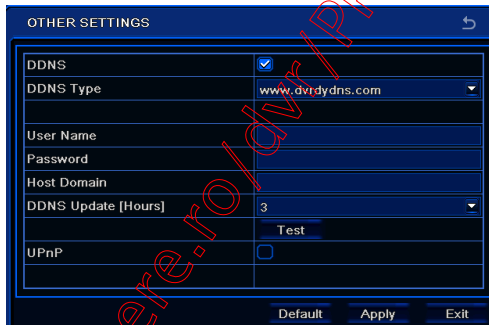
OTHER SETTINGS

| DDNS | |
|---|---|
| DDNS Type | www.dvrdydns.com |
| | |
| User Name | |
| Password | |
| Host Domain | |
| DDNS Update [Hours] | 3 |
| | Test |
| UPnP | |
| | |

Default Apply Exit

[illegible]ere.ro/dvr/P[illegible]